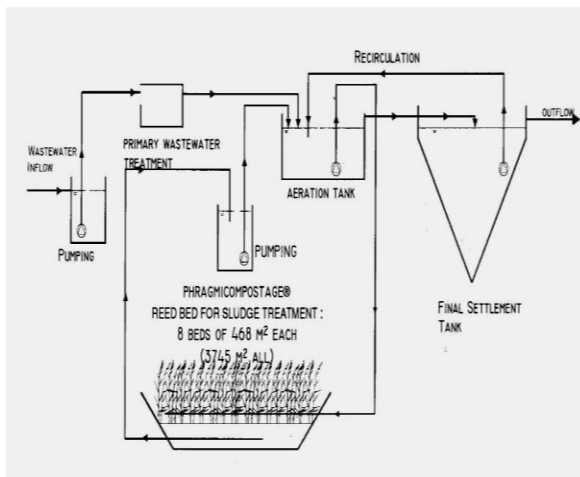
RECIRCULATION

OUTFLOW

WASTEWATER INFLOW

PRIMARY WASTEWATER TREATMENT

AERATION TANK

PUMPING

PUMPING

PHRAGMICOMPOSTAGE®
REED BED FOR SLUDGE TREATMENT :
8 BEDS OF 468 M² EACH
(3745 M² ALL)

FINAL SETTLEMENT TANK